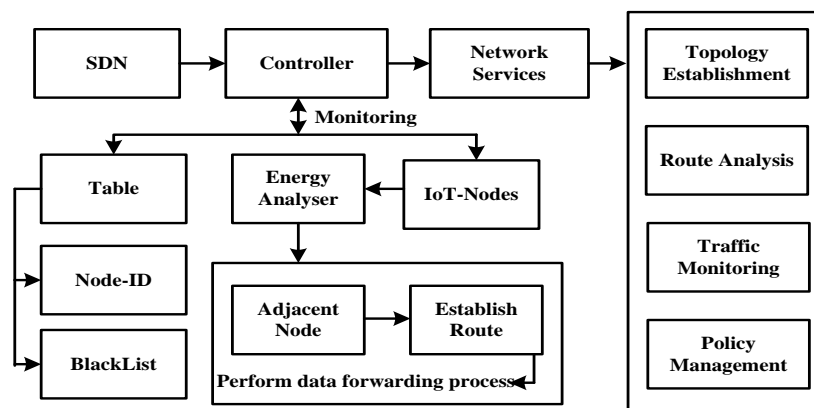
SDN

Controller

Network Services

Monitoring

Table

Energy Analyser

IoT-Nodes

Node-ID

BlackList

Adjacent Node

Establish Route

Perform data forwarding process

Topology Establishment

Route Analysis

Traffic Monitoring

Policy Management